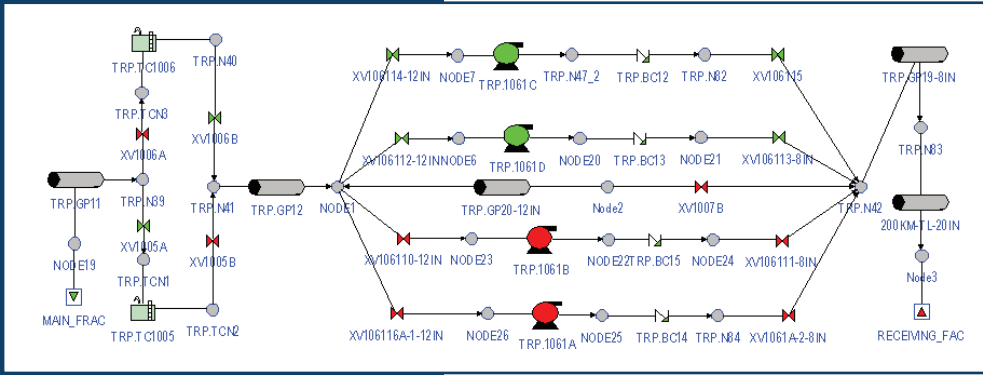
TRP.TC1006
TRP.N40
TRP.TCN3
XV1006A
XV1006B
TRP.GP11
TRP.N39
TRP.N41
TRP.GP12
NODE1
XV1005A
XV1005B
NODE19
TRP.TCN1
MAIN_FRAC
TRP.TC1005
TRP.TCN2
XV106114-12IN
NODE7
TRP.1061C
TRP.N47_2
TRP.BC12
TRP.N82
XV106115
XV106112-12INNODE6
TRP.1061D
NODE20
TRP.BC13
NODE21
XV106113-8IN
TRP.GP20-12IN
Node2
XV1007B
XV106110-12IN
NODE23
TRP.1061B
NODE22TRP.BC15
NODE24
XV106111-8IN
XV106116A-1-12IN
NODE26
TRP.1061A
NODE25
TRP.BC14
TRP.N84
XV1061A-2-8IN
TRP.GP19-8IN
TRP.N83
TRP.N42
200KM-TL-20IN
Node3
RECEIVING_FAC